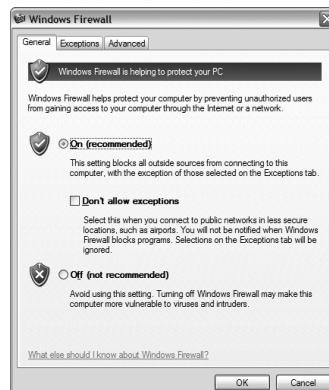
Windows Firewall

General | Exceptions | Advanced

Windows Firewall is helping to protect your PC

Windows Firewall helps protect your computer by preventing unauthorized users from gaining access to your computer through the Internet or a network.

On (recommended)

This setting blocks all outside sources from connecting to this computer, with the exception of those selected on the Exceptions tab.

Don't allow exceptions

Select this when you connect to public networks in less secure locations, such as airports. You will not be notified when Windows Firewall blocks programs. Selections on the Exceptions tab will be ignored.

Off (not recommended)

Avoid using this setting. Turning off Windows Firewall may make this computer more vulnerable to viruses and intruders.

What else should I know about Windows Firewall?

OK | Cancel